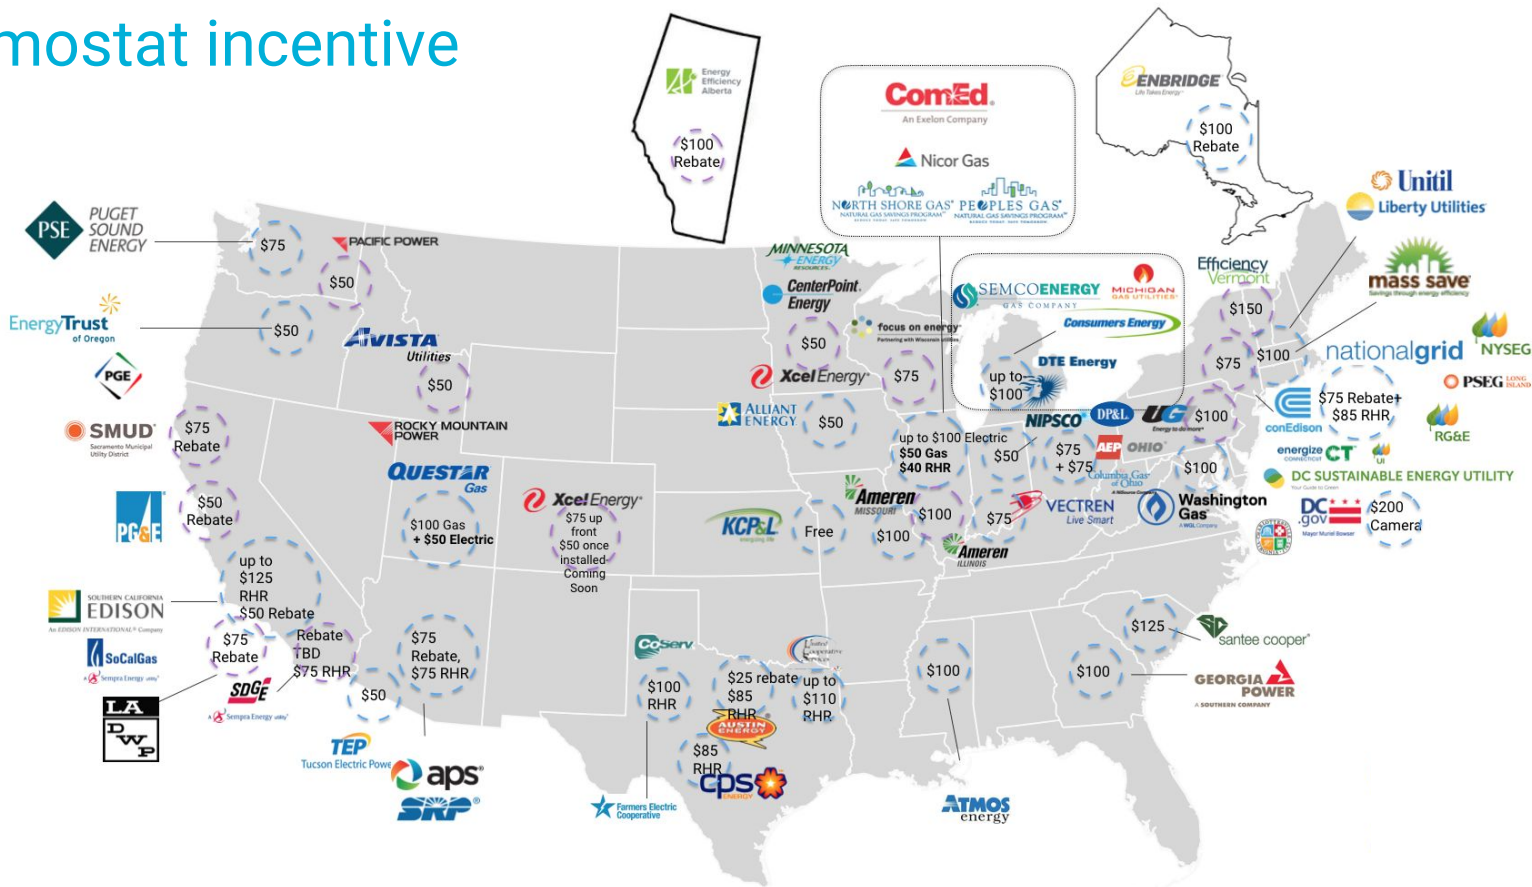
mostat incentive

Energy Efficiency Alberta
$100 Rebate

ComEd
An Exelon Company
Nicor Gas
NORTH SHORE GAS NATURAL GAS SAVINGS PROGRAM
PEOPLES GAS NATURAL GAS SAVINGS PROGRAM

ENBRIDGE
Life Takes Energy
$100 Rebate

Unitil
Liberty Utilities

PSE PUGET SOUND ENERGY
$75
PACIFIC POWER
$50
EnergyTrust of Oregon
$50
AVISTA Utilities
PGE
$50
SMUD Sacramento Municipal Utility District
$75 Rebate
ROCKY MOUNTAIN POWER
QUESTAR Gas
$50 Rebate
PG&E
$100 Gas + $50 Electric
Xcel Energy
$75 up front $50 once installed Coming Soon
up to $125 RHR $50 Rebate
SOUTHERN CALIFORNIA EDISON
An EDISON INTERNATIONAL Company
$75 Rebate
Rebate TBD $75 RHR
SoCalGas
A Sempra Energy utility
SDGE
A Sempra Energy utility
LA DWP
$50
$75 Rebate, $75 RHR
TEP Tucson Electric Powe
aps
SRP

MINNESOTA ENERGY RESOURCES
CenterPoint Energy
$50
Xcel Energy
ALLIANT ENERGY
$50
focus on energy
Partnering with Wisconsin utilities
$75
SEMCO ENERGY GAS COMPANY
MICHIGAN GAS UTILITIES
Consumers Energy
DTE Energy
up to $100
Efficiency Vermont
$150
mass save
Savings through energy efficiency
$75
$100
nationalgrid
NYSEG
PSEG LONG ISLAND
RG&E
conEdison
$75 Rebate+ $85 RHR
up to $100 Electric $50 Gas $40 RHR
NIPSCO
DP&L
UGI
$100
$50
$75 + $75
AEP OHIO
Columbia Gas of Ohio
$100
energize CT
UI
DC SUSTAINABLE ENERGY UTILITY
KCP&L
Free
Ameren MISSOURI
$100
$100
$75
VECTREN Live Smart
Washington Gas
DC.gov
$200 Camera
Ameren ILLINOIS
CoServ
$100 RHR
$25 rebate $85 RHR
up to $110 RHR
AUSTIN ENERGY
$85 RHR
cps ENERGY
Farmers Electric Cooperative
$100
ATMOS energy
$125
santee cooper
$100
GEORGIA POWER
A SOUTHERN COMPANY